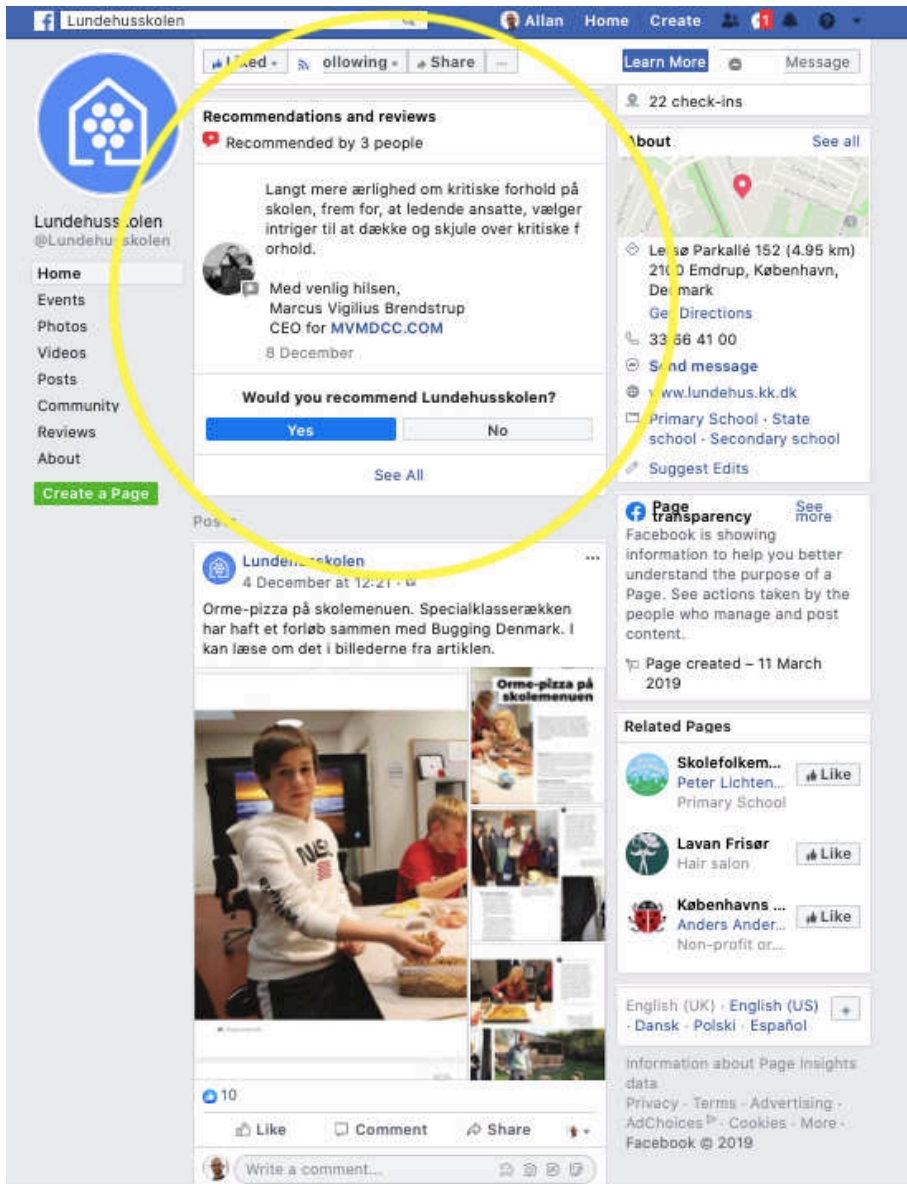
Lundehusskolen

Allan Home Create 1

Liked · Following · Share ···

Learn More Message

Lundehusskolen
@Lundehusskolen

Home
Events
Photos
Videos
Posts
Community
Reviews
About

Create a Page

Recommendations and reviews
Recommended by 3 people

Langt mere ærlighed om kritiske forhold på skolen, frem for, at ledende ansatte, vælger intriger til at dække og skjule over kritiske f orhold.

Med venlig hilsen,
Marcus Vigilius Brendstrup
CEO for MVMDCC.COM

8 December

Would you recommend Lundehusskolen?

Yes No

See All

Posts

Lundehusskolen
4 December at 12:21 ·

Orme-pizza på skolemenuen. Specialklasserækken har haft et forløb sammen med Bugging Denmark. I kan læse om det i billederne fra artiklen.

Orme-pizza på skolemenuen

10

Like Comment Share

Write a comment...

22 check-ins

About See all

Lersø Parkallé 152 (4.95 km)
2100 Emdrup, København, Denmark
Get Directions

33 66 41 00

Send message

www.lundehus.kk.dk

Primary School · State school · Secondary school

Suggest Edits

Page transparency See more
Facebook is showing information to help you better understand the purpose of a Page. See actions taken by the people who manage and post content.

Page created – 11 March 2019

Related Pages

Skolefolkem...
Peter Lichten...
Primary School
Like

Lavan Frisør
Hair salon
Like

Københavns ...
Anders Ander...
Non-profit or...
Like

English (UK) · English (US) · Dansk · Polski · Español

Information about Page Insights data
Privacy · Terms · Advertising · AdChoices · Cookies · More ·
Facebook © 2019